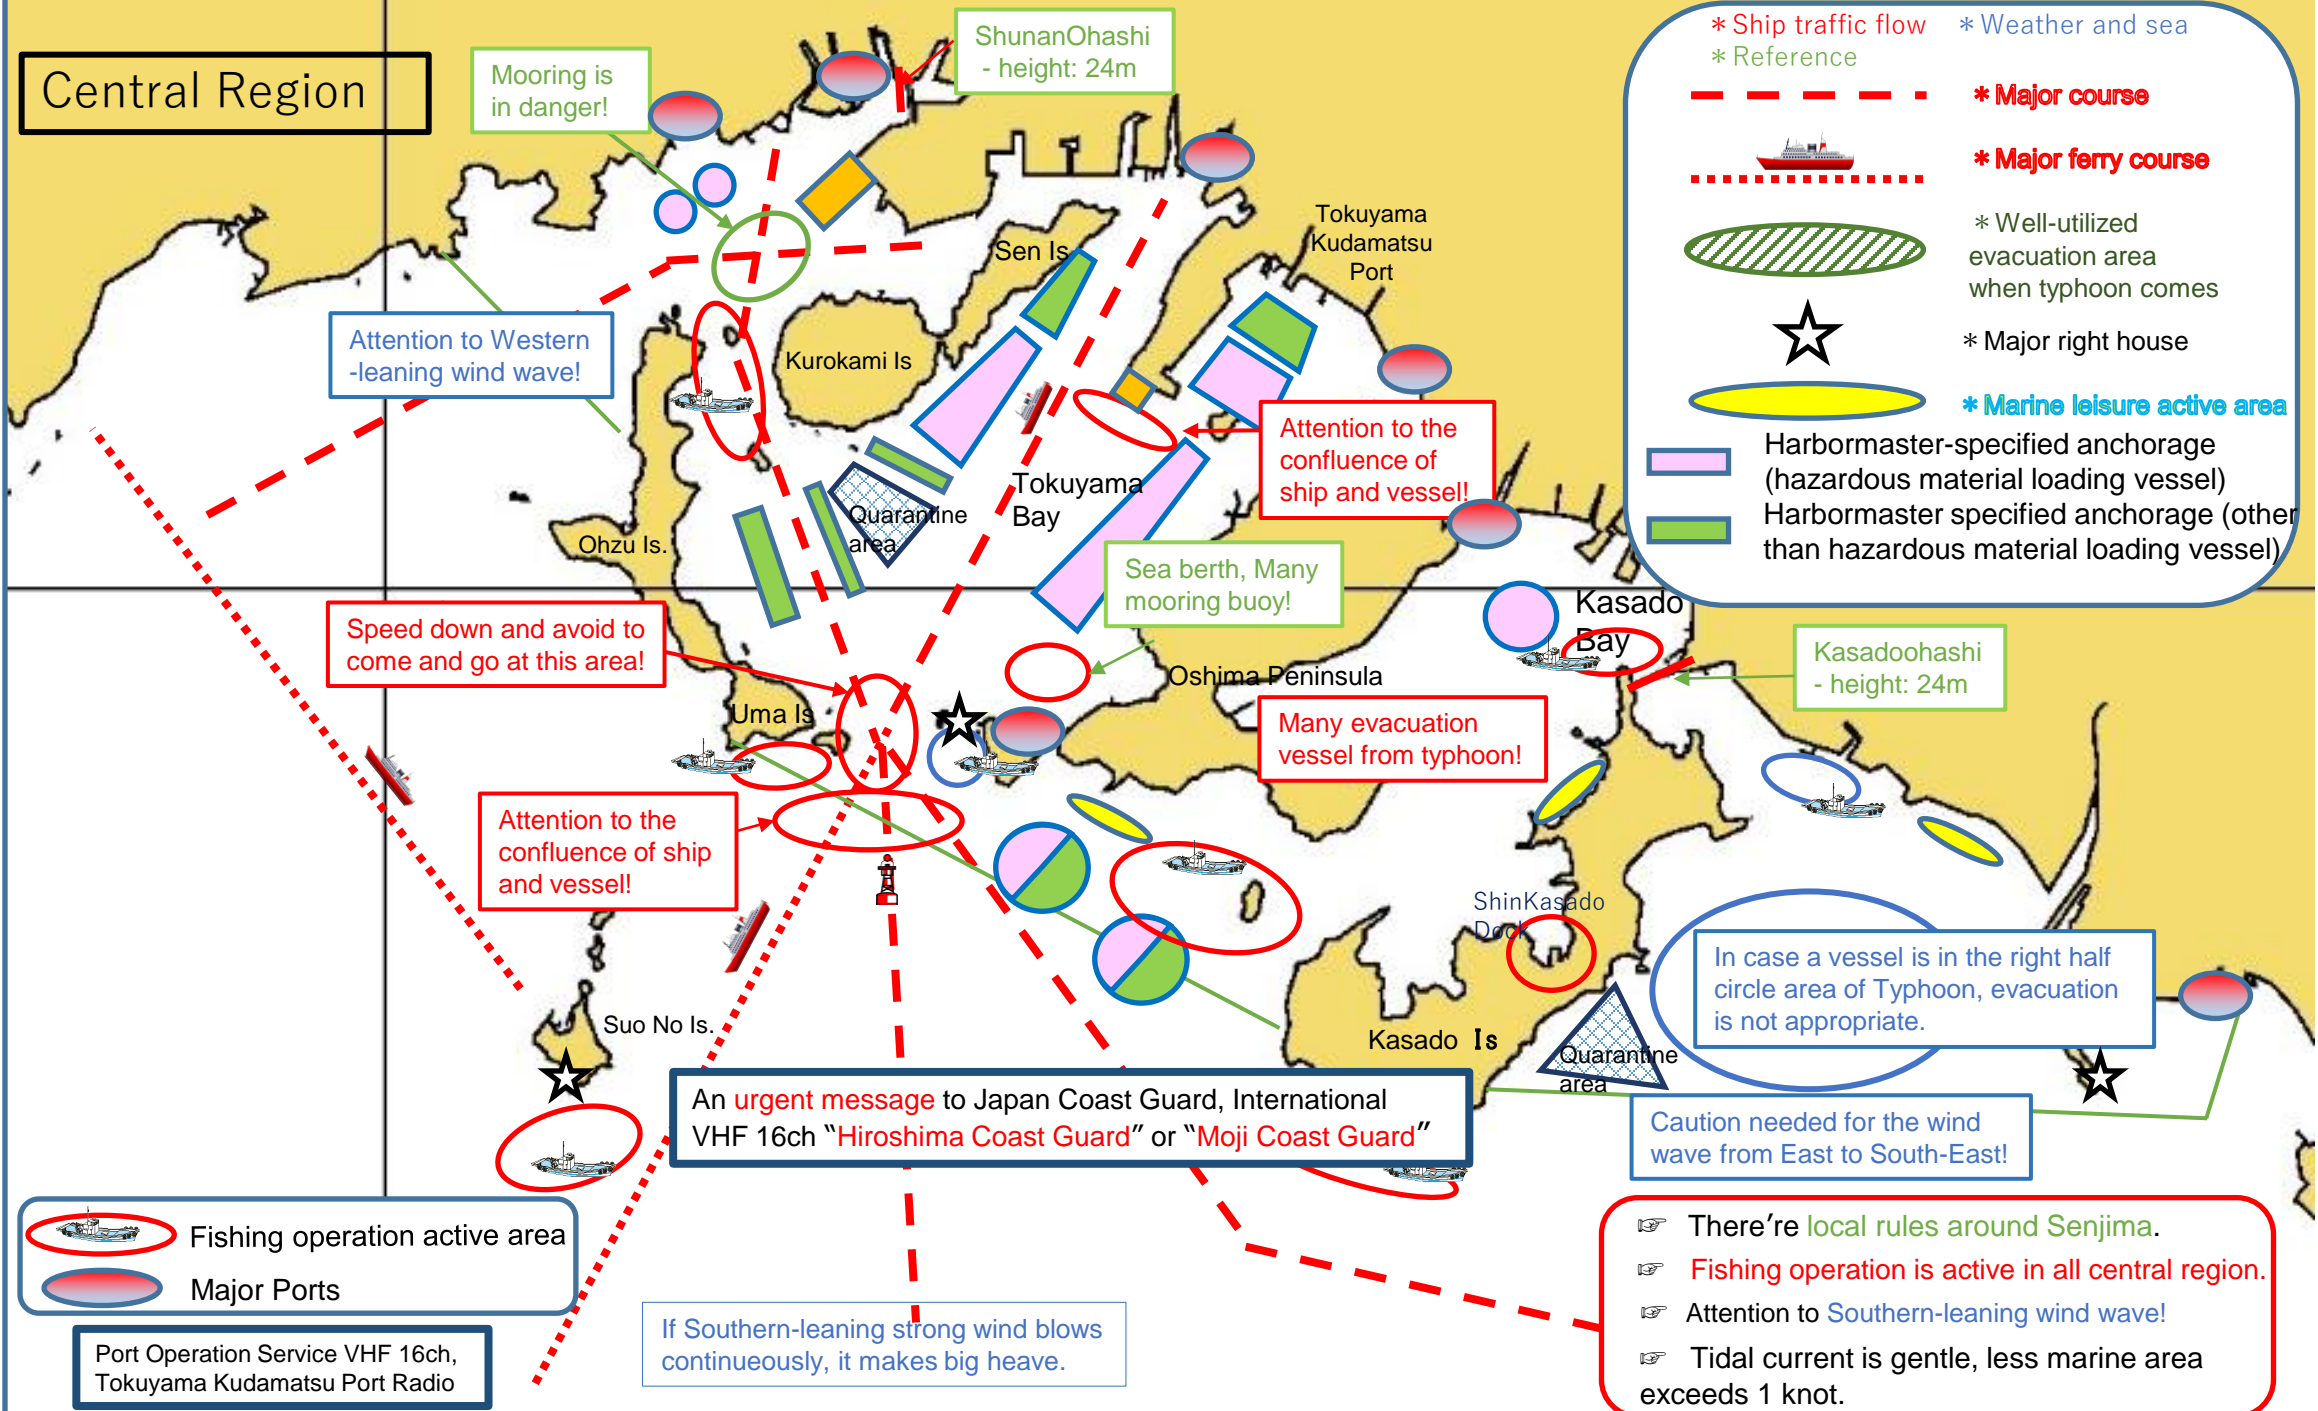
Central Region

Mooring is in danger!

ShunanOhashi - height: 24m

＊Ship traffic flow ＊Weather and sea ＊Reference

＊Major course

＊Major ferry course

＊Well-utilized evacuation area when typhoon comes

＊Major right house

＊Marine leisure active area

Harbormaster-specified anchorage (hazardous material loading vessel)

Harbormaster specified anchorage (other than hazardous material loading vessel)

Sen Is

Tokuyama Kudamatsu Port

Attention to Western -leaning wind wave!

Kurokami Is

Attention to the confluence of ship and vessel!

Tokuyama Bay

Quarantine area

Ohzu Is.

Sea berth, Many mooring buoy!

Kasado Bay

Speed down and avoid to come and go at this area!

Oshima Peninsula

Kasadoohashi - height: 24m

Uma Is

Many evacuation vessel from typhoon!

Attention to the confluence of ship and vessel!

ShinKasado Dock

In case a vessel is in the right half circle area of Typhoon, evacuation is not appropriate.

Suo No Is.

Kasado Is

Quarantine area

An urgent message to Japan Coast Guard, International VHF 16ch "Hiroshima Coast Guard" or "Moji Coast Guard"

Caution needed for the wind wave from East to South-East!

Fishing operation active area

Major Ports

There're local rules around Senjima.

Fishing operation is active in all central region.

Attention to Southern-leaning wind wave!

Tidal current is gentle, less marine area exceeds 1 knot.

Port Operation Service VHF 16ch, Tokuyama Kudamatsu Port Radio

If Southern-leaning strong wind blows continueously, it makes big heave.